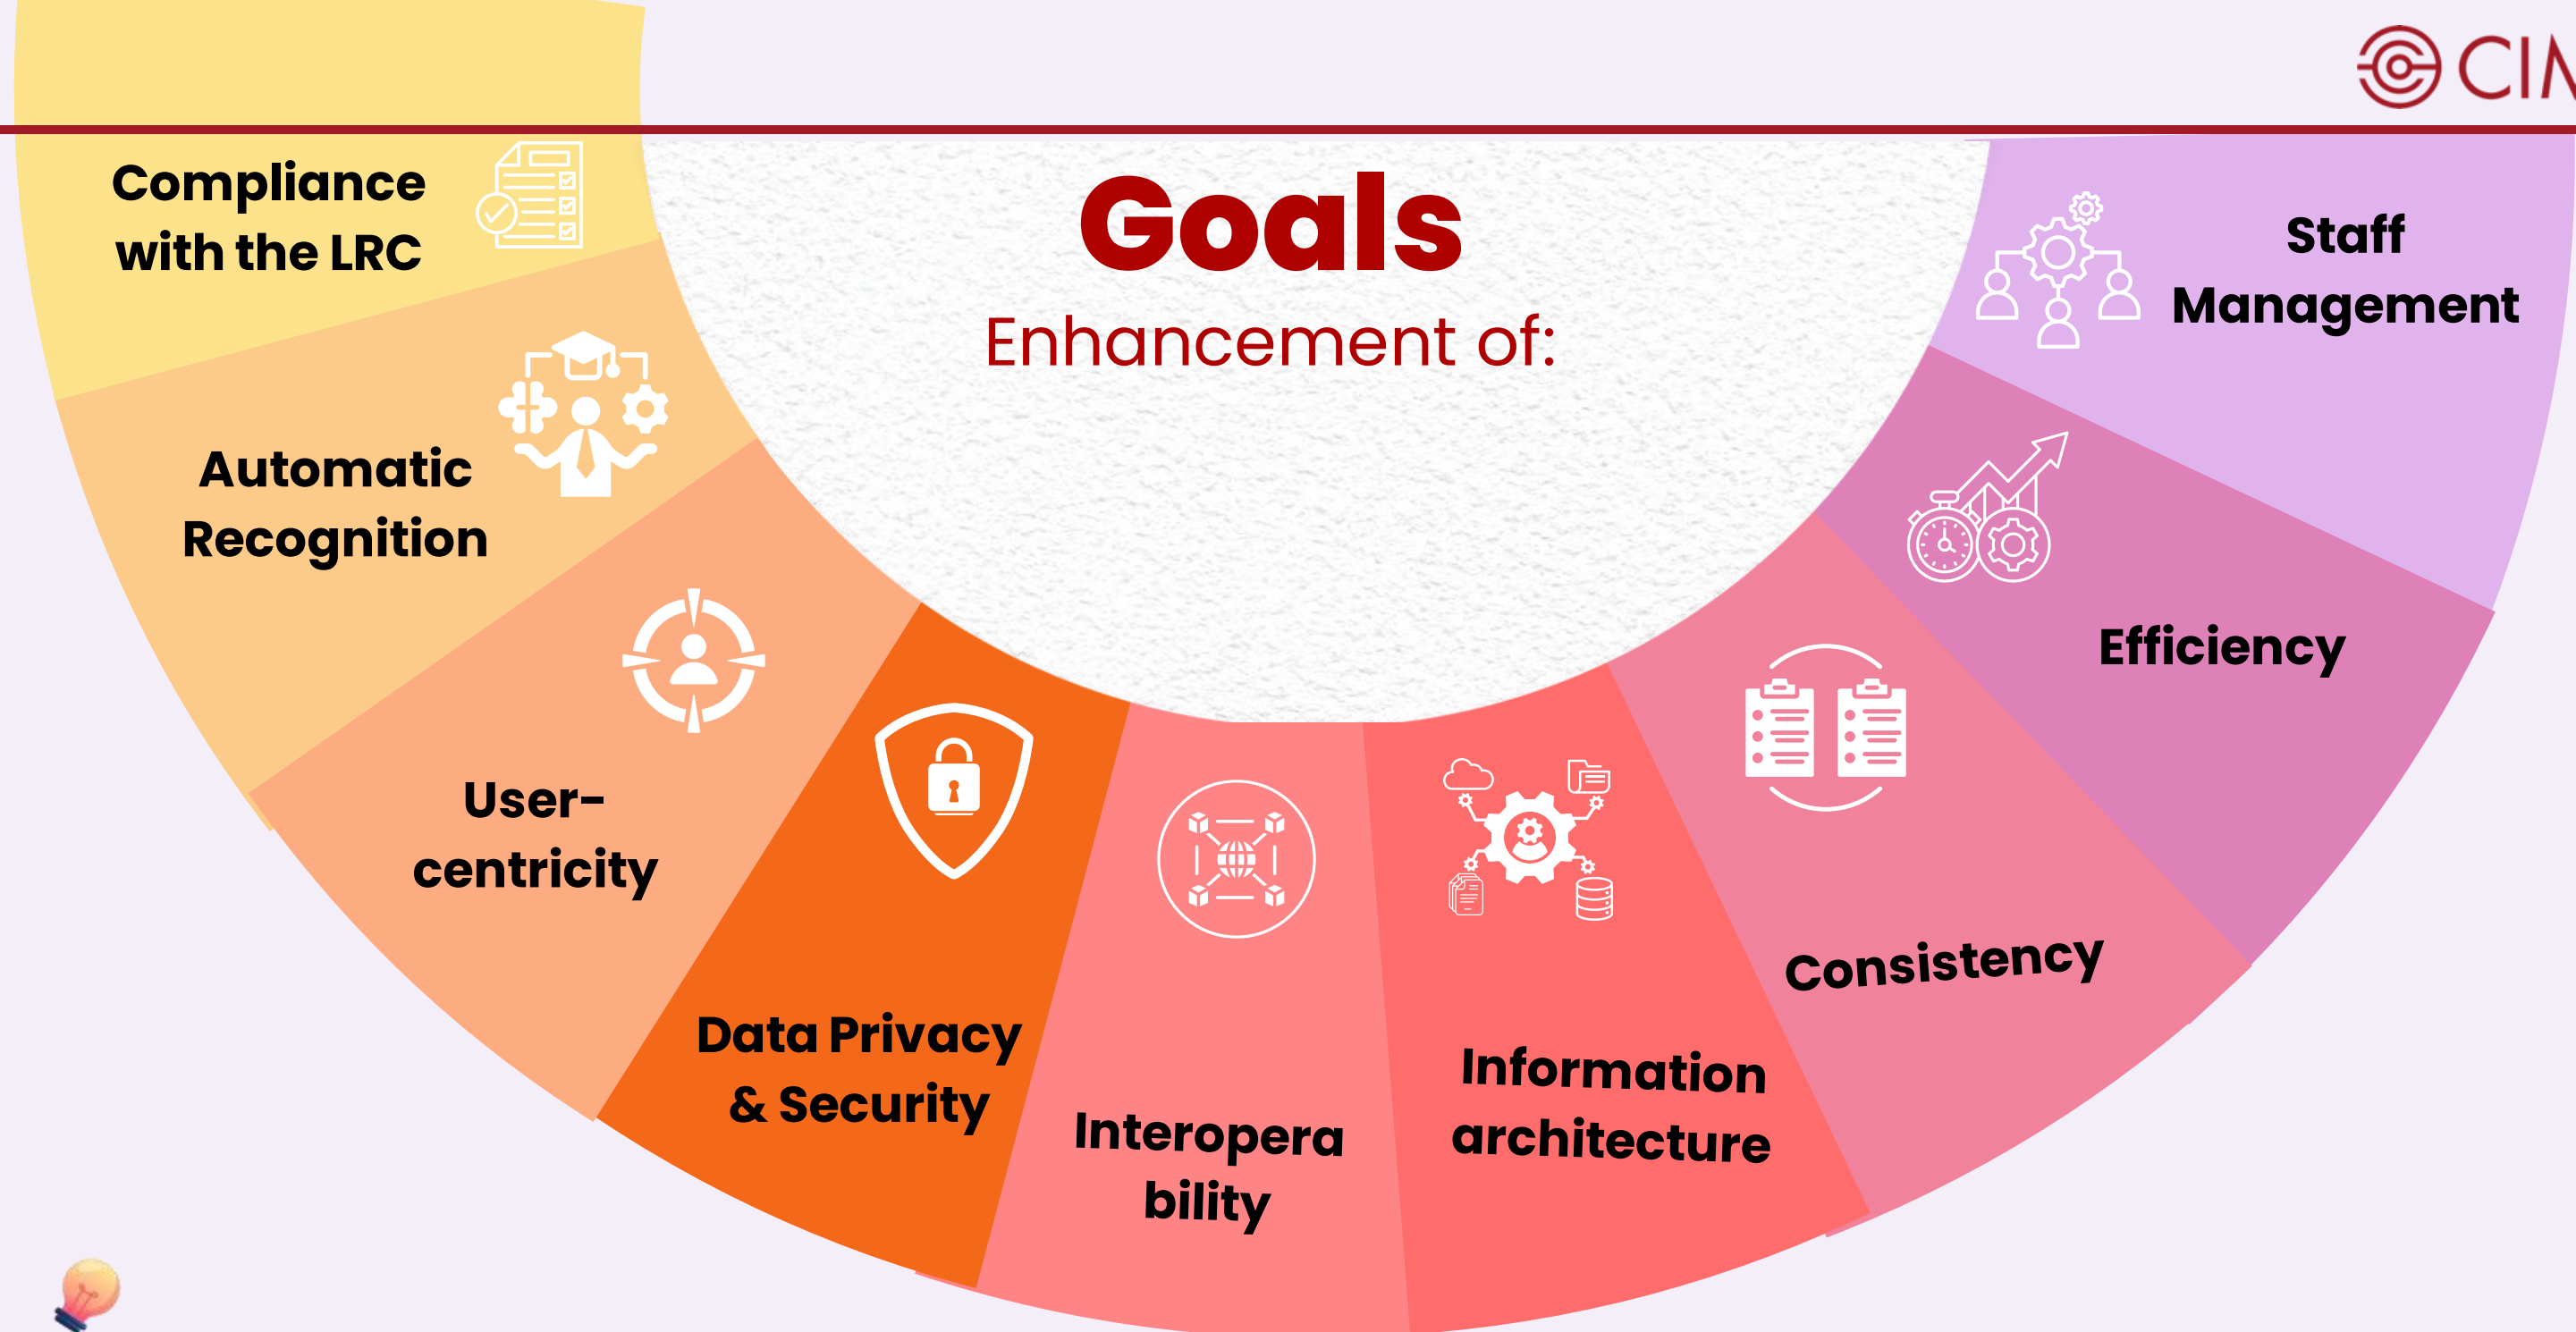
CIM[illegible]

Goals

Enhancement of:

Compliance with the LRC

Automatic Recognition

User-centricity

Data Privacy & Security

Interoperability

Information architecture

Consistency

Efficiency

Staff Management